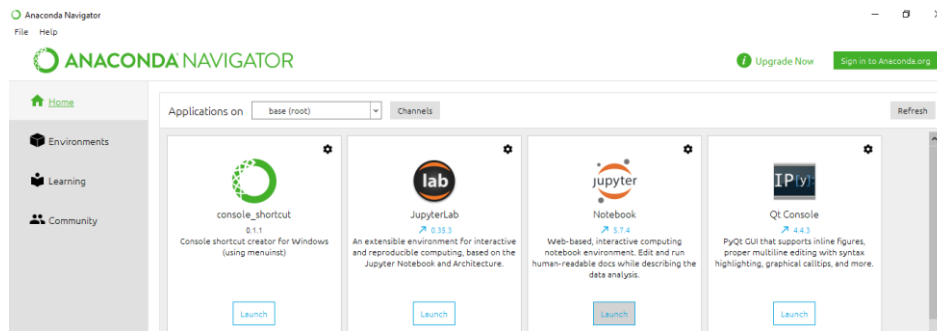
Anaconda Navigator
File Help
ANACONDA NAVIGATOR
Upgrade Now
Sign in to Anaconda.org

Home
Environments
Learning
Community

Applications on base (root) Channels
Refresh

console_shortcut
0.1.1
Console shortcut creator for Windows (using menuinst)
Launch

lab
JupyterLab
↗ 0.35.3
An extensible environment for interactive and reproducible computing, based on the Jupyter Notebook and Architecture.
Launch

jupyter
Notebook
↗ 5.7.4
Web-based, interactive computing notebook environment. Edit and run human-readable docs while describing the data analysis.
Launch

IP[y]:
Qt Console
↗ 4.4.3
PyQt GUI that supports inline figures, proper multiline editing with syntax highlighting, graphical calltips, and more.
Launch